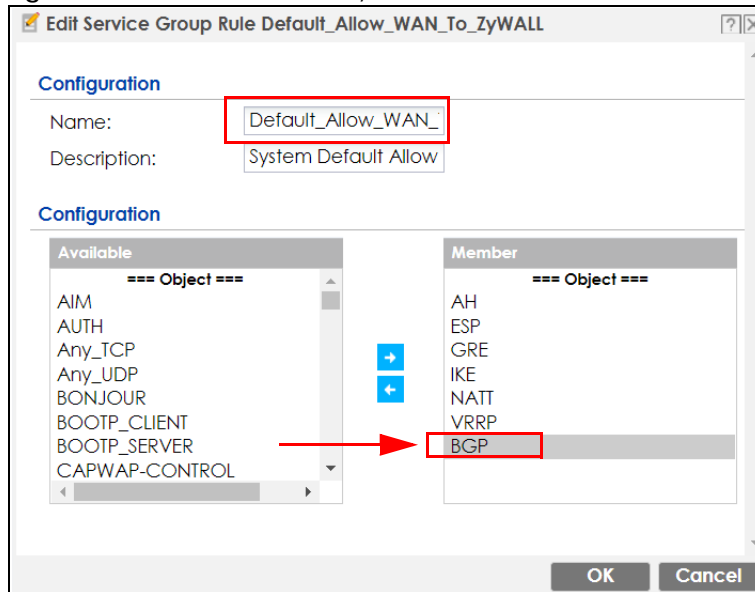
Edit Service Group Rule Default_Allow_WAN_To_ZyWALL

Configuration

Name: Default_Allow_WAN_

Description: System Default Allow

Configuration

Available
=== Object ===
AIM
AUTH
Any_TCP
Any_UDP
BONJOUR
BOOTP_CLIENT
BOOTP_SERVER
CAPWAP-CONTROL

Member
=== Object ===
AH
ESP
GRE
IKE
NATT
VRRP
BGP

OK Cancel